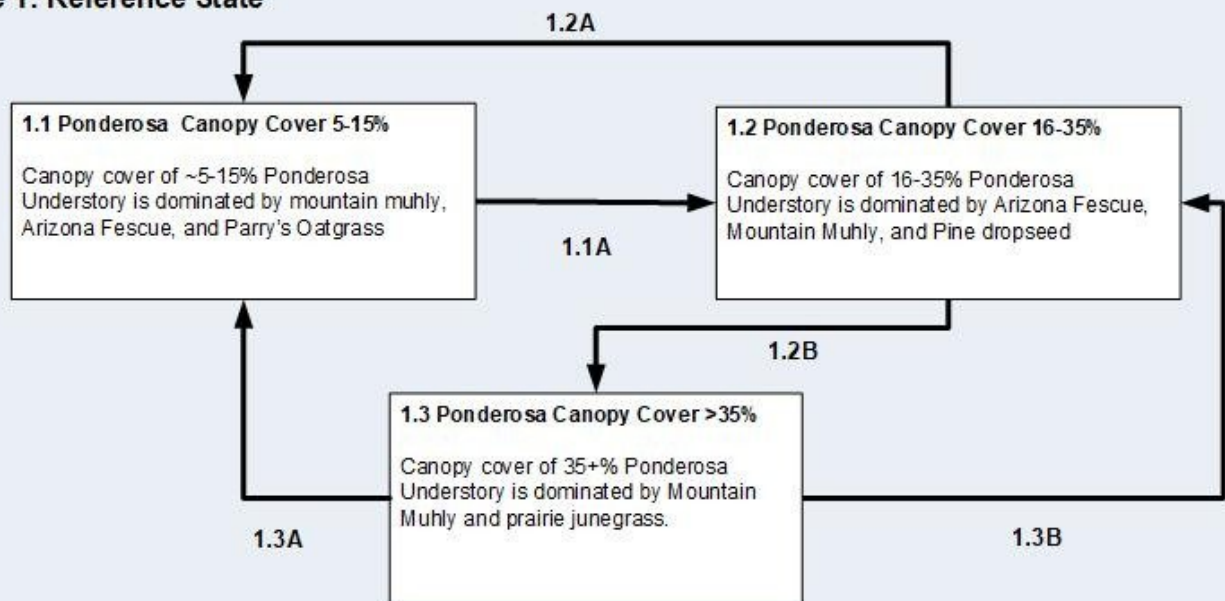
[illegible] 1. Reference State

1.2A

1.1 Ponderosa Canopy Cover 5-15%

Canopy cover of ~5-15% Ponderosa Understory is dominated by mountain muhly, Arizona Fescue, and Parry's Oatgrass

1.1A

1.2 Ponderosa Canopy Cover 16-35%

Canopy cover of 16-35% Ponderosa Understory is dominated by Arizona Fescue, Mountain Muhly, and Pine dropseed

1.2B

1.3 Ponderosa Canopy Cover >35%

Canopy cover of 35+% Ponderosa Understory is dominated by Mountain Muhly and prairie junegrass.

1.3A

1.3B